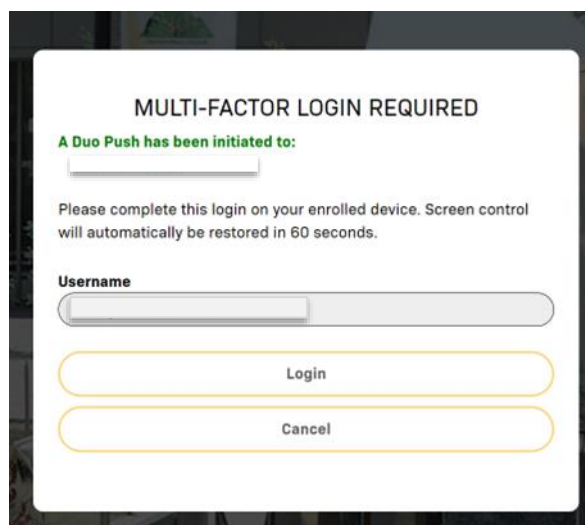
MULTI-FACTOR LOGIN REQUIRED

A Duo Push has been initiated to:

Please complete this login on your enrolled device. Screen control will automatically be restored in 60 seconds.

Username

Login

Cancel